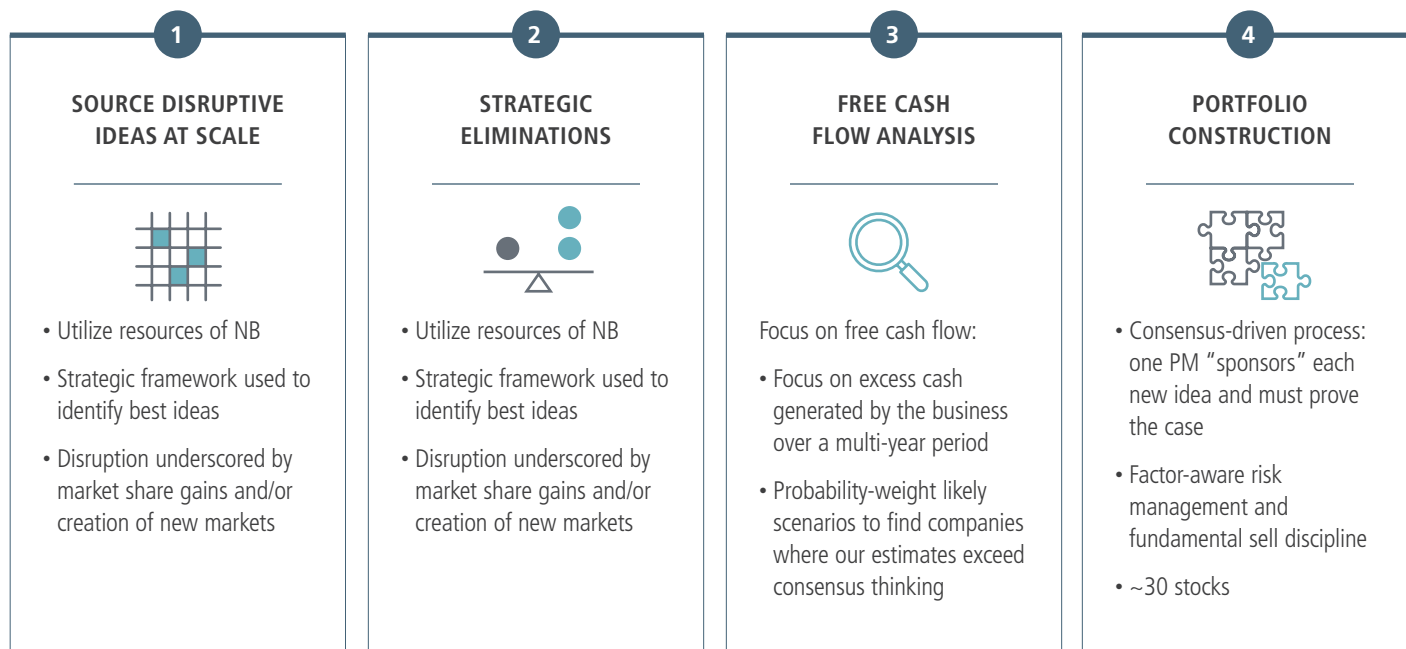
1

SOURCE DISRUPTIVE IDEAS AT SCALE

• Utilize resources of NB

• Strategic framework used to identify best ideas

• Disruption underscored by market share gains and/or creation of new markets

2

STRATEGIC ELIMINATIONS

• Utilize resources of NB

• Strategic framework used to identify best ideas

• Disruption underscored by market share gains and/or creation of new markets

3

FREE CASH FLOW ANALYSIS

Focus on free cash flow:

• Focus on excess cash generated by the business over a multi-year period

• Probability-weight likely scenarios to find companies where our estimates exceed consensus thinking

4

PORTFOLIO CONSTRUCTION

• Consensus-driven process: one PM "sponsors" each new idea and must prove the case

• Factor-aware risk management and fundamental sell discipline

• ~30 stocks